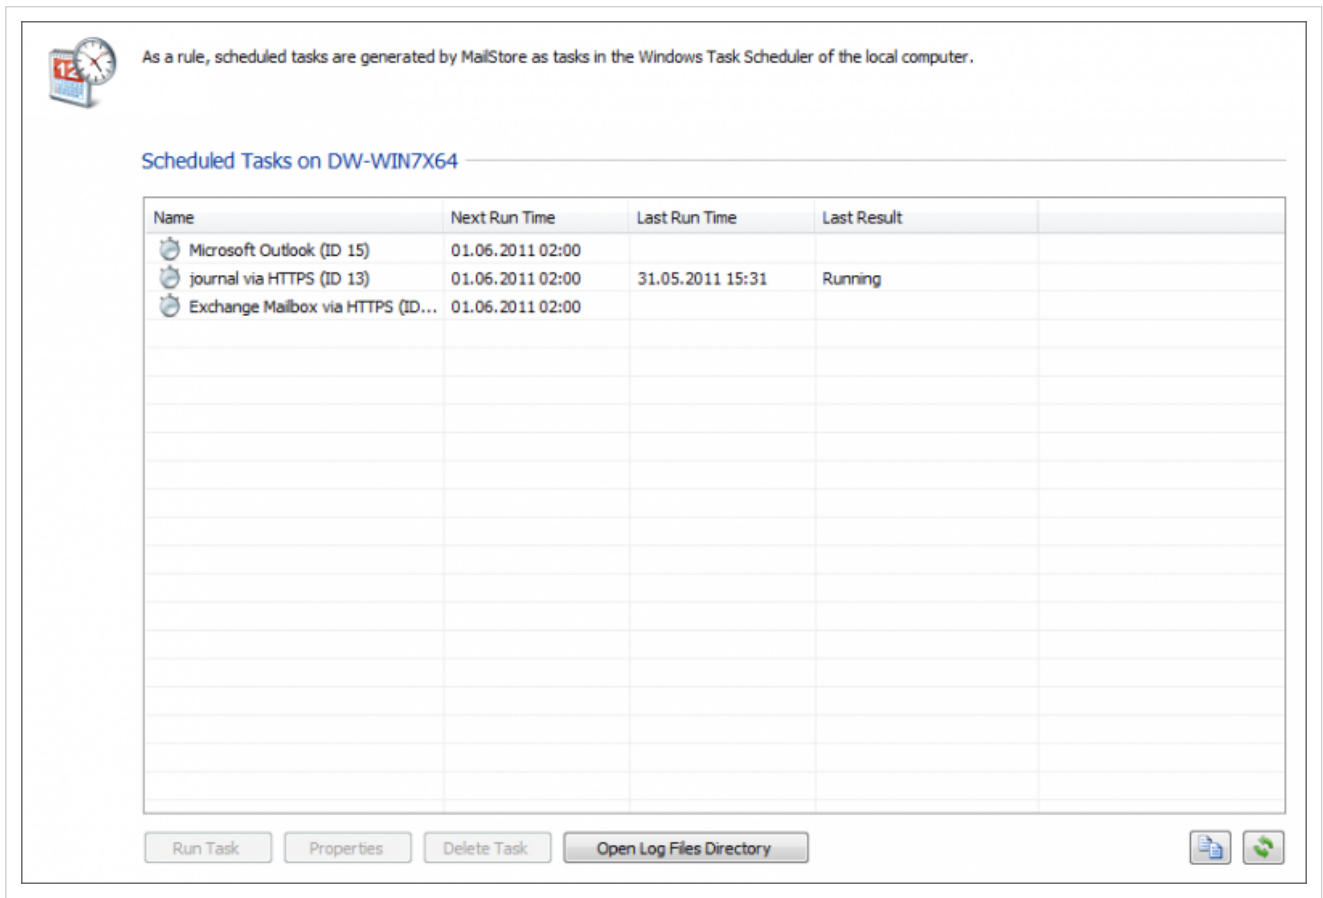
As a rule, scheduled tasks are generated by MailStore as tasks in the Windows Task Scheduler of the local computer.

Scheduled Tasks on DW-WIN7X64

| Name | Next Run Time | Last Run Time | Last Result |
|---|---|---|---|
| Microsoft Outlook (ID 15) | 01.06.2011 02:00 | | |
| journal via HTTPS (ID 13) | 01.06.2011 02:00 | 31.05.2011 15:31 | Running |
| Exchange Mailbox via HTTPS (ID... | 01.06.2011 02:00 | | |

Run Task
Properties
Delete Task
Open Log Files Directory